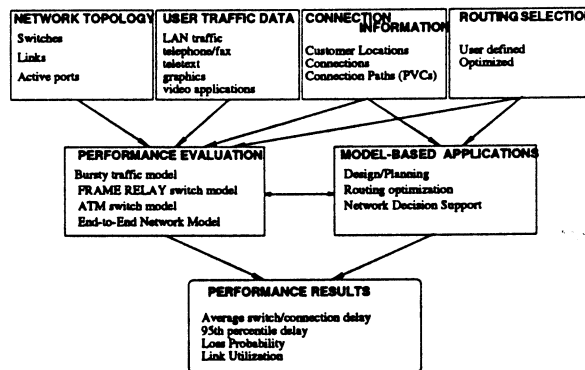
NETWORK TOPOLOGY
Switches
Links
Active ports

USER TRAFFIC DATA
LAN traffic
telephone/fax
teletext
graphics
video applications

CONNECTION INFORMATION
Customer Locations
Connections
Connection Paths (PVCs)

ROUTING SELECTIO
User defined
Optimized

PERFORMANCE EVALUATION
Bursty traffic model
FRAME RELAY switch model
ATM switch model
End-to-End Network Model

MODEL-BASED APPLICATIONS
Design/Planning
Routing optimization
Network Decision Support

PERFORMANCE RESULTS
Average switch/connection delay
95th percentile delay
Loss Probability
Link Utilization